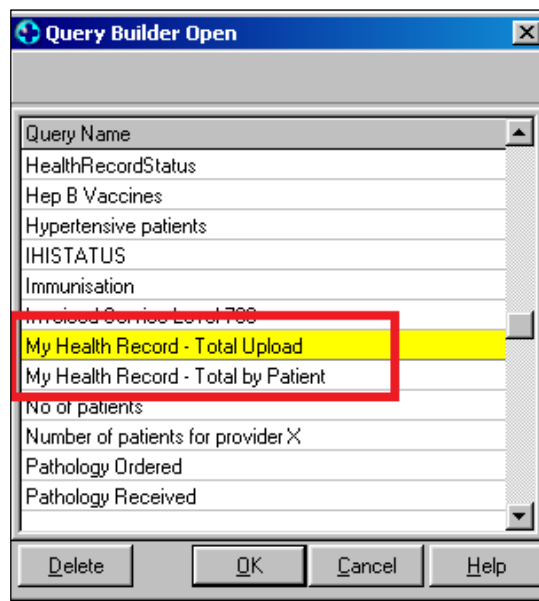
Query Builder Open

Query Name
HealthRecordStatus
Hep B Vaccines
Hypertensive patients
IHISTATUS
Immunisation
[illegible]
My Health Record - Total Upload
My Health Record - Total by Patient
No of patients
Number of patients for provider X
Pathology Ordered
Pathology Received

Delete
OK
Cancel
Help